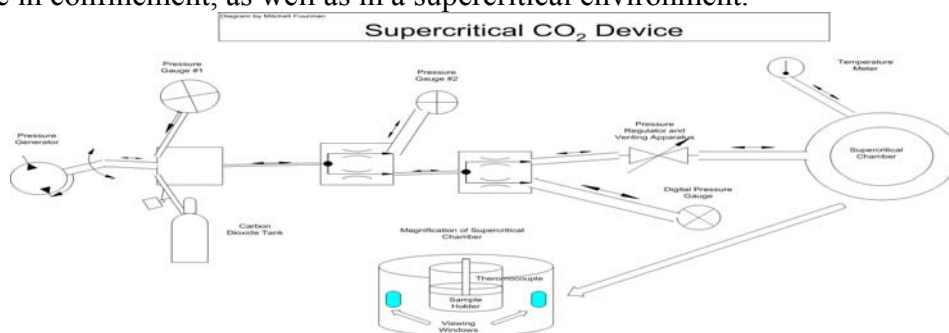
e in confinement, as well as in a supercritical environment.

Diagram by Mitchell Fourman

Supercritical $CO_2$ Device

Pressure Gauge #1

Pressure Gauge #2

Temperature Meter

Pressure Generator

Pressure Regulator and Venting Apparatus

Supercritical Chamber

Digital Pressure Gauge

Carbon Dioxide Tank

Magnification of Supercritical Chamber

Thermocouple

Sample Holder

Viewing Windows